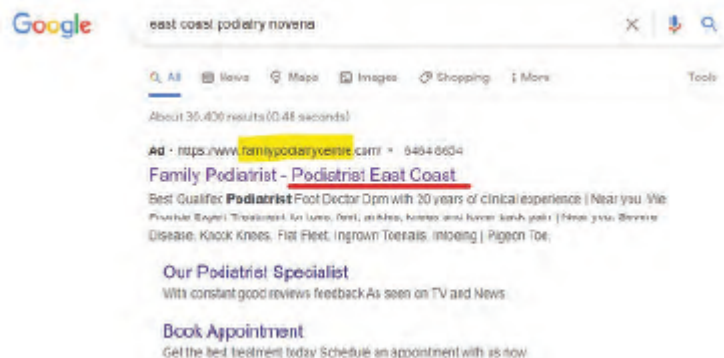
Google

east coast podiatry novena

All News Maps Images Shopping More Tools

About 30,400 results (0.48 seconds)

Ad · https://www.familypodiatrycentre.com/ · 6464 6654

Family Podiatrist - Podiatrist East Coast

Best Qualified Podiatrist Foot Doctor Dpm with 20 years of clinical experience | Near you. We Provide Expert Treatment for toes, feet, ankles, knees and lower back pain | Near you. Severe Disease, Knock Knees, Flat Feet, Ingrown Toenails, Intoeing | Pigeon Toe.

Our Podiatrist Specialist

With constant good reviews feedback As seen on TV and News

Book Appointment

Get the best treatment today Schedule an appointment with us now